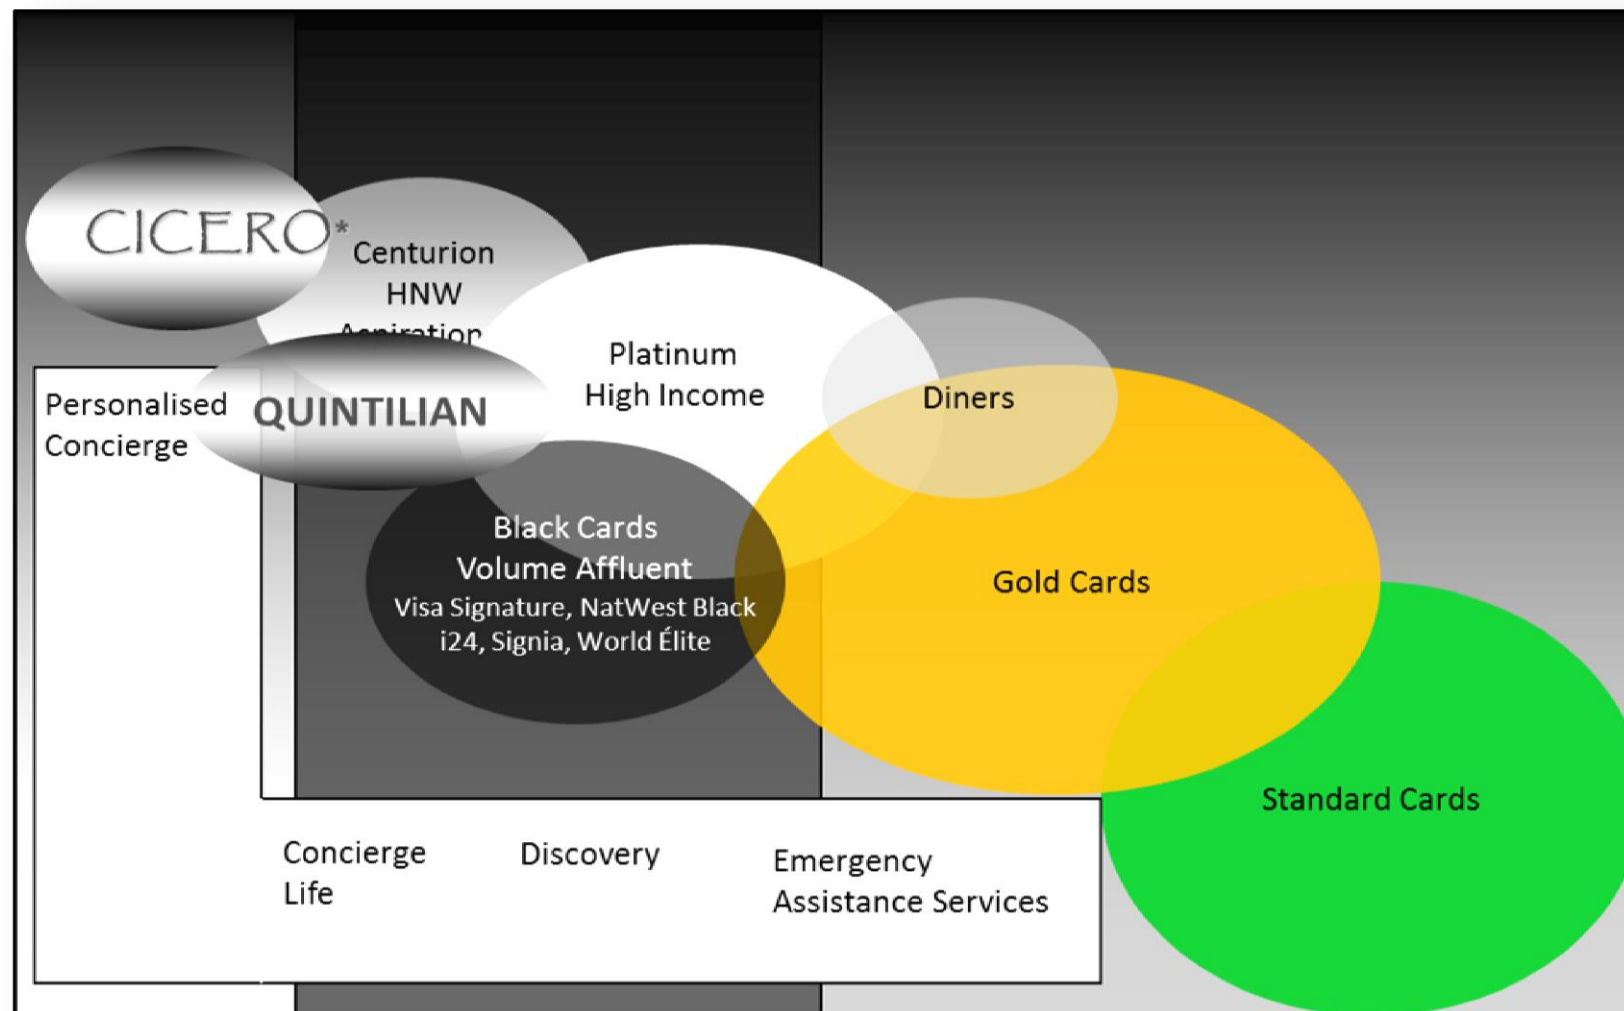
CICERO*

Centurion
HNW
Aspiration

Personalised
Concierge

QUINTILIAN

Platinum
High Income

Diners

Black Cards
Volume Affluent
Visa Signature, NatWest Black
i24, Signia, World Élite

Gold Cards

Standard Cards

Concierge
Life

Discovery

Emergency
Assistance Services